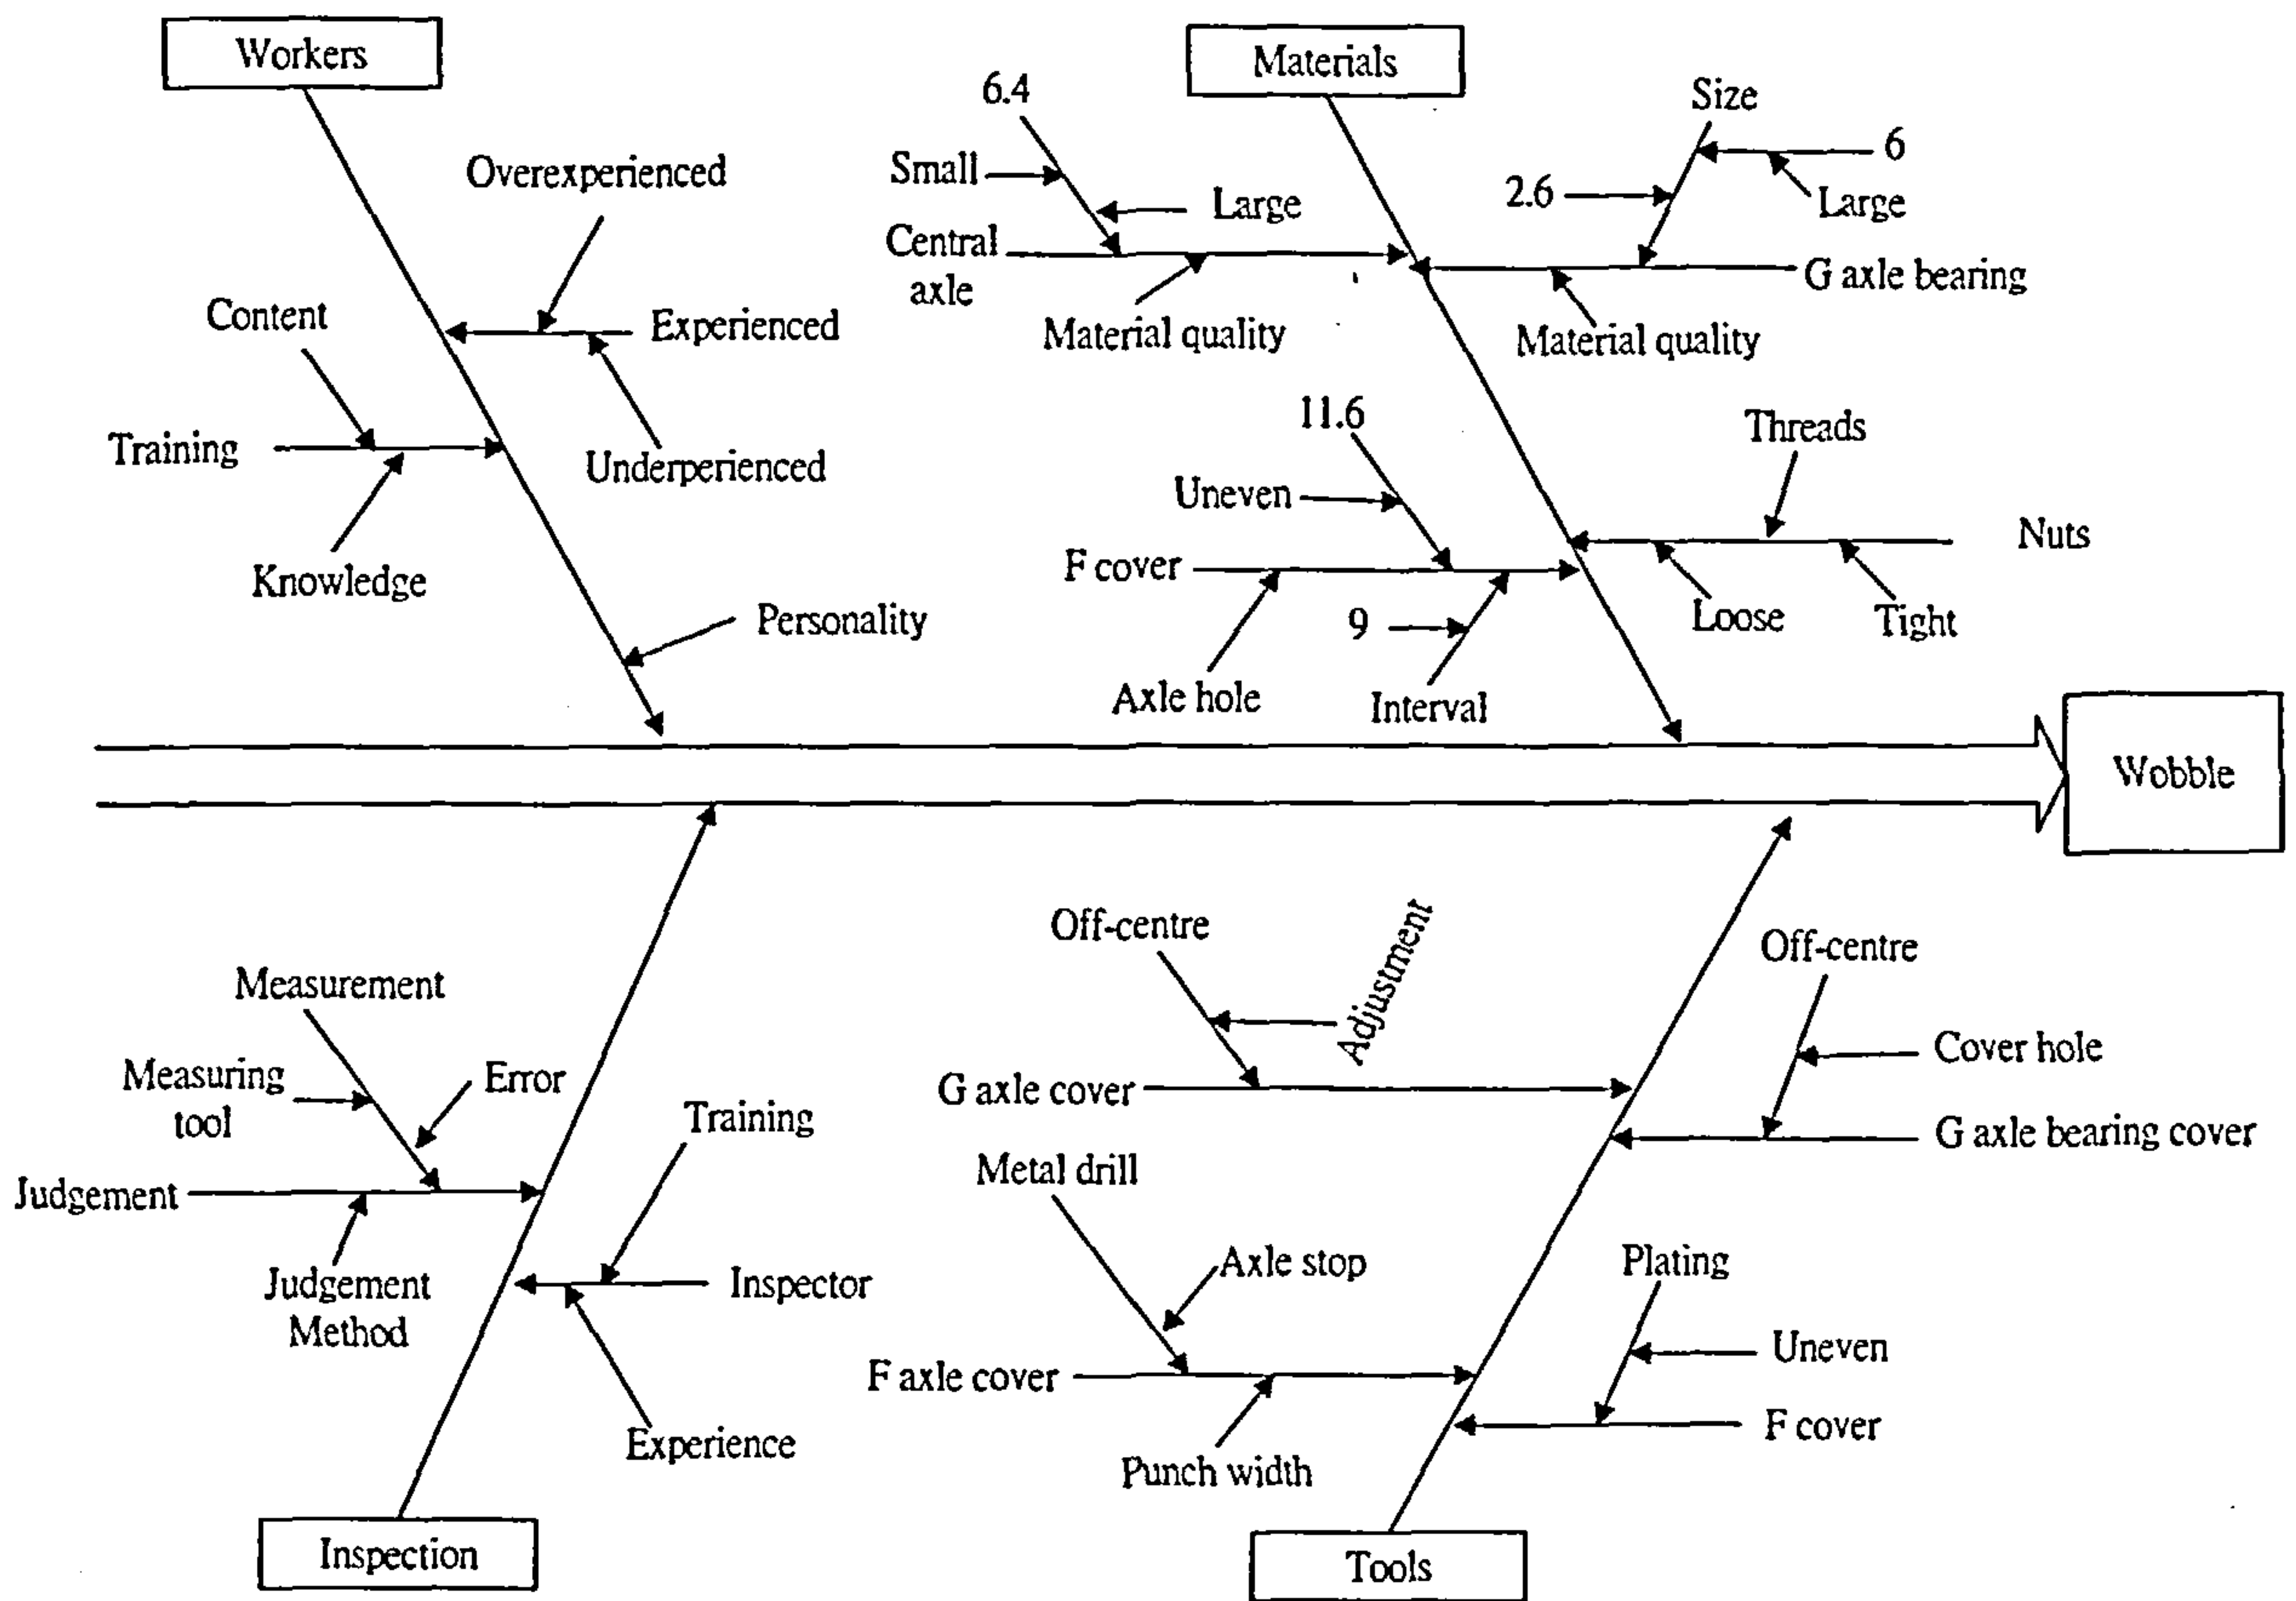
Workers

Overexperienced

Content

Experienced

Training

Underperienced

Knowledge

Personality

Materials

6.4

Small

Large

Central axle

Material quality

Size

6

2.6

Large

G axle bearing

Material quality

11.6

Uneven

F cover

Axle hole

9

Interval

Threads

Nuts

Loose

Tight

Wobble

Inspection

Measurement

Measuring tool

Error

Judgement

Judgement Method

Training

Inspector

Experience

Tools

Off-centre

Adjustment

G axle cover

Metal drill

Axle stop

F axle cover

Punch width

Off-centre

Cover hole

G axle bearing cover

Plating

Uneven

F cover